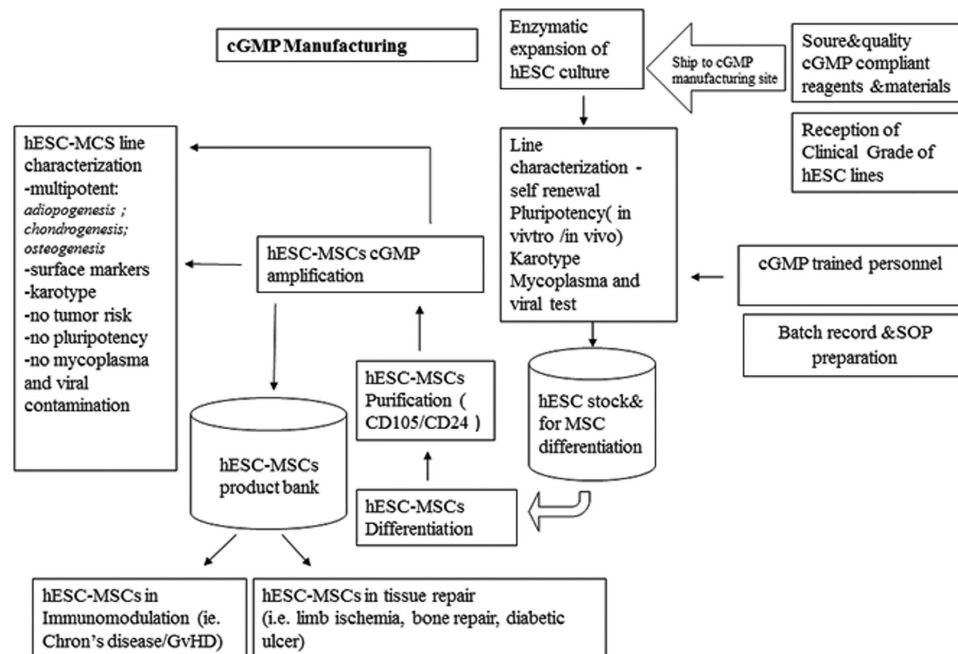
cGMP Manufacturing

Enzymatic expansion of hESC culture

Ship to cGMP manufacturing site

Soure&quality cGMP compliant reagents &materials

Reception of Clinical Grade of hESC lines

hESC-MCS line characterization
-multipotent: adiopogenesis ; chondrogenesis; osteogenesis
-surface markers
-karotype
-no tumor risk
-no pluripotency
-no mycoplasma and viral contamination

Line characterization - self renewal Pluripotency( in vivtro /in vivo) Karotype Mycoplasma and viral test

hESC-MSCs cGMP amplification

cGMP trained personnel

Batch record &SOP preparation

hESC-MSCs Purification ( CD105/CD24 )

hESC stock& for MSC differentiation

hESC-MSCs product bank

hESC-MSCs Differentiation

hESC-MSCs in Immunomodulation (ie. Chron's disease/GvHD)

hESC-MSCs in tissue repair (i.e. limb ischemia, bone repair, diabetic ulcer)